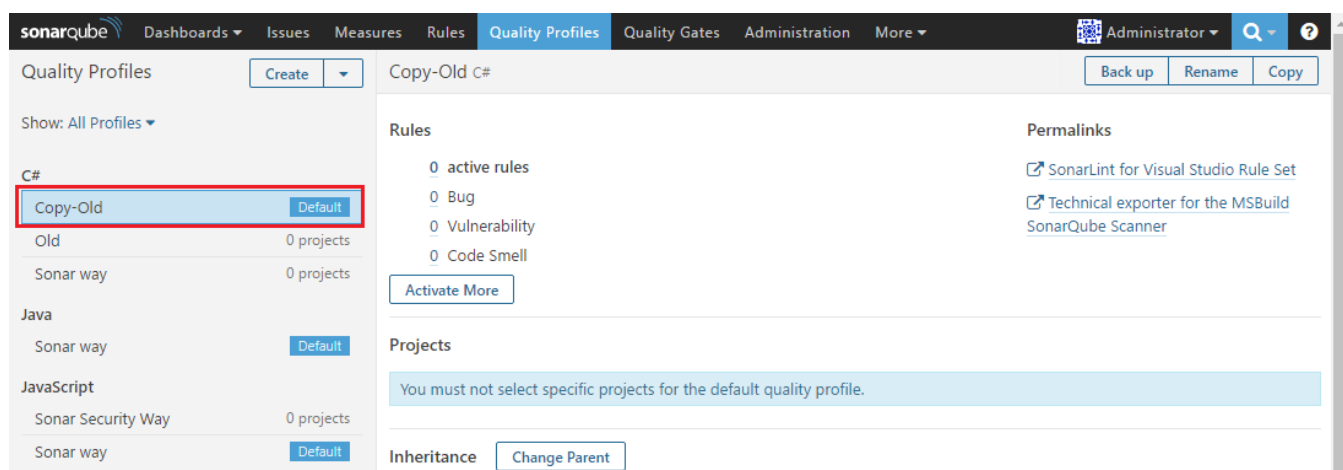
sonarqube Dashboards ▾ Issues Measures Rules Quality Profiles Quality Gates Administration More ▾ Administrator ▾ ?

Quality Profiles Create ▾

Show: All Profiles ▾

C#

Copy-Old Default

Old 0 projects

Sonar way 0 projects

Java

Sonar way Default

JavaScript

Sonar Security Way 0 projects

Sonar way Default

Copy-Old C#

Back up Rename Copy

Rules

0 active rules

0 Bug

0 Vulnerability

0 Code Smell

Activate More

Permalinks

SonarLint for Visual Studio Rule Set

Technical exporter for the MSBuild SonarQube Scanner

Projects

You must not select specific projects for the default quality profile.

Inheritance Change Parent